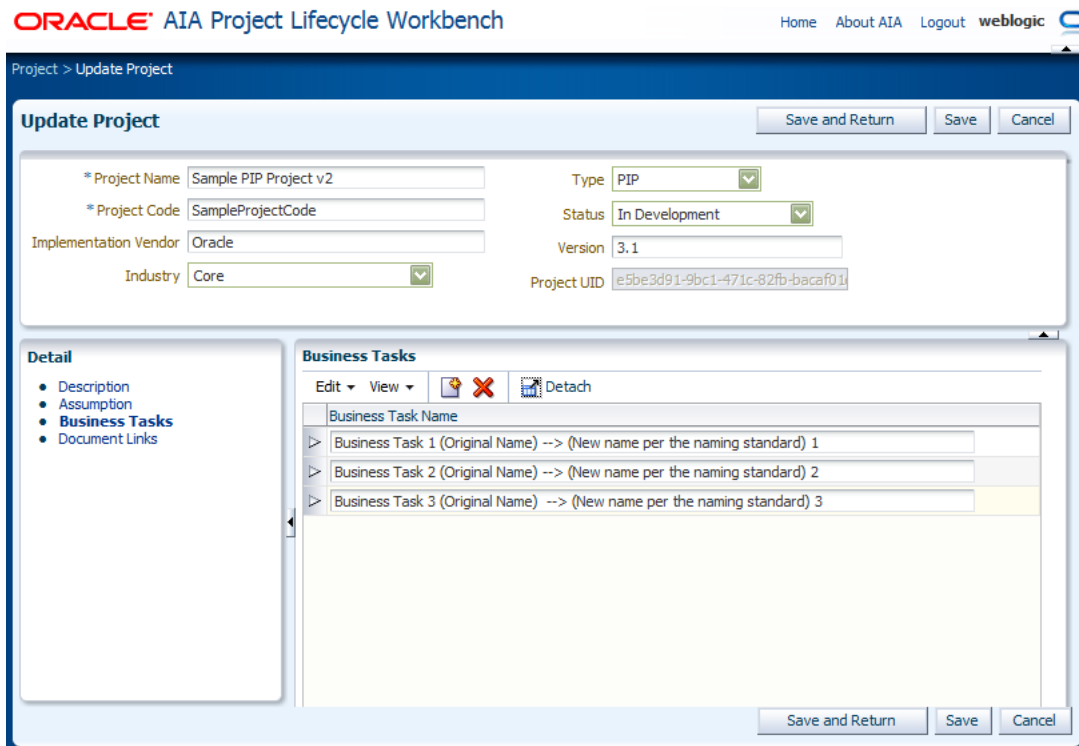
ORACLE AIA Project Lifecycle Workbench

Home About AIA Logout weblogic

Project > Update Project

Update Project

Save and Return Save Cancel

* Project Name Sample PIP Project v2
* Project Code SampleProjectCode
Implementation Vendor Oracle
Industry Core

Type PIP
Status In Development
Version 3.1
Project UID e5be3d91-9bc1-471c-82fb-bacaf01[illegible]

Detail

- Description
- Assumption
- Business Tasks
- Document Links

Business Tasks

Edit View Detach

| Business Task Name |
|---|
| Business Task 1 (Original Name) --> (New name per the naming standard) 1 |
| Business Task 2 (Original Name) --> (New name per the naming standard) 2 |
| Business Task 3 (Original Name) --> (New name per the naming standard) 3 |

Save and Return Save Cancel